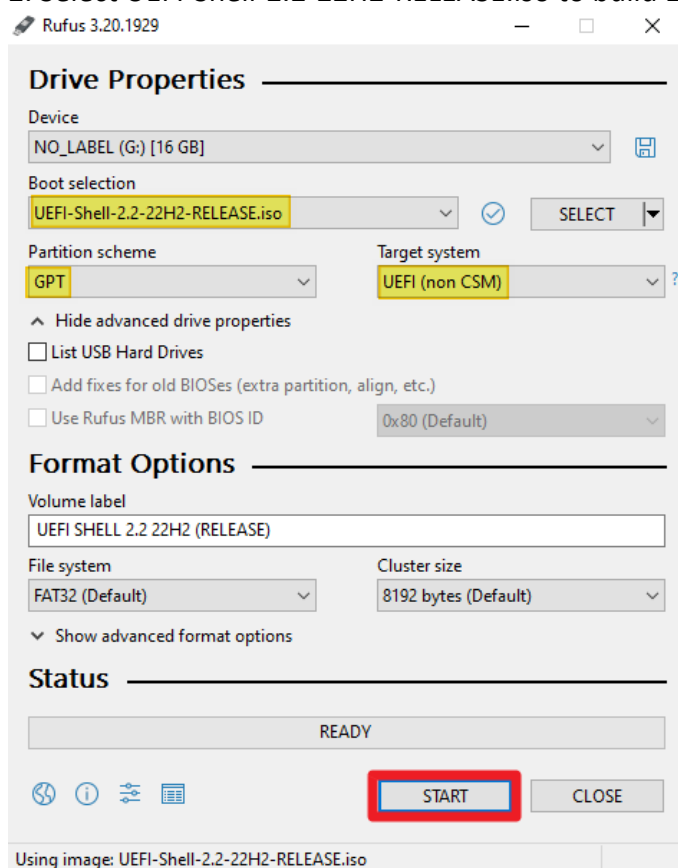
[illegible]

Rufus 3.20.1929

Drive Properties

Device
NO_LABEL (G:) [16 GB]

Boot selection
UEFI-Shell-2.2-22H2-RELEASE.iso
SELECT

Partition scheme
GPT

Target system
UEFI (non CSM)
?

Hide advanced drive properties
List USB Hard Drives
Add fixes for old BIOSes (extra partition, align, etc.)
Use Rufus MBR with BIOS ID
0x80 (Default)

Format Options

Volume label
UEFI SHELL 2.2 22H2 (RELEASE)

File system
FAT32 (Default)

Cluster size
8192 bytes (Default)

Show advanced format options

Status

READY

START
CLOSE

Using image: UEFI-Shell-2.2-22H2-RELEASE.iso